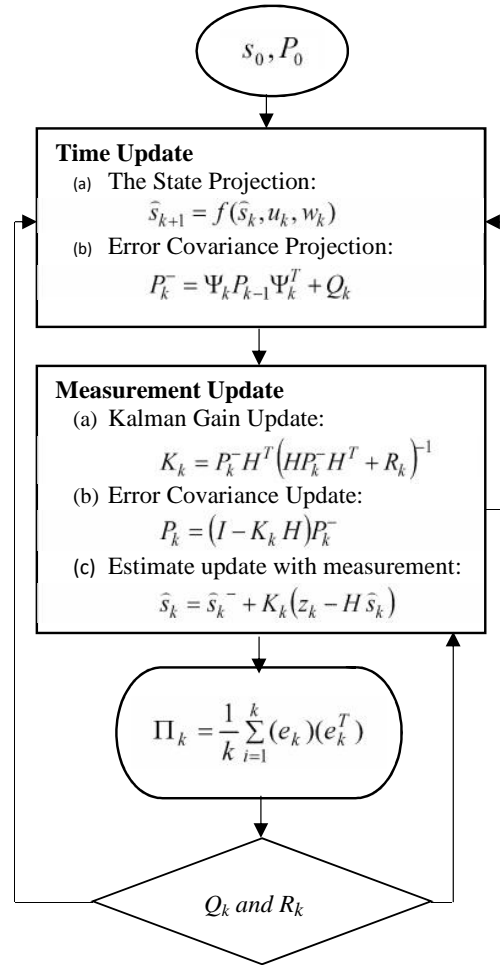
$s_0, P_0$

**Time Update**

(a) The State Projection:

$\hat{s}_{k+1} = f(\hat{s}_k, u_k, w_k)$

(b) Error Covariance Projection:

$P_k^- = \Psi_k P_{k-1} \Psi_k^T + Q_k$

**Measurement Update**

(a) Kalman Gain Update:

$K_k = P_k^- H^T \left(H P_k^- H^T + R_k\right)^{-1}$

(b) Error Covariance Update:

$P_k = \left(I - K_k H\right) P_k^-$

(c) Estimate update with measurement:

$\hat{s}_k = \hat{s}_k^- + K_k\left(z_k - H\hat{s}_k\right)$

$\Pi_k = \frac{1}{k}\sum_{i=1}^{k}(e_k)(e_k^T)$

$Q_k$ and $R_k$